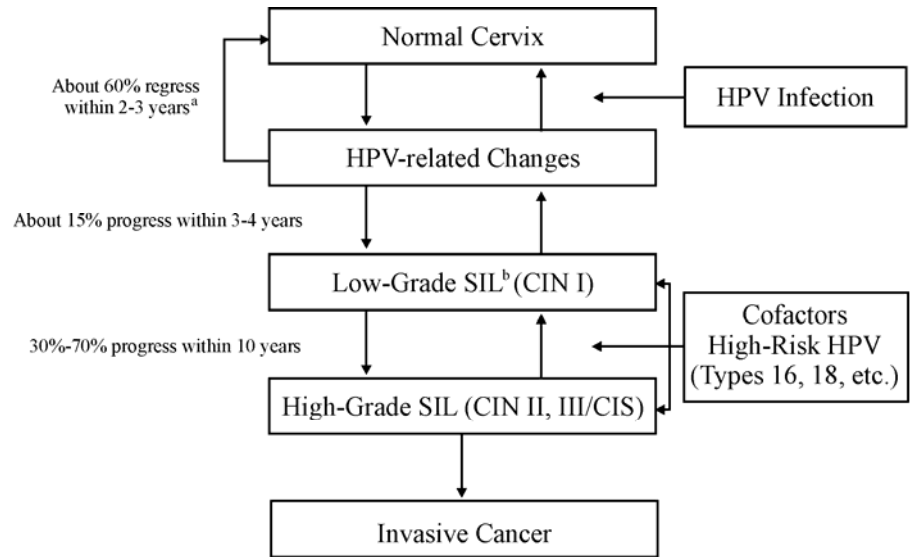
Normal Cervix

About 60% regress within 2-3 years$^a$

HPV Infection

HPV-related Changes

About 15% progress within 3-4 years

Low-Grade SIL$^b$ (CIN I)

Cofactors
High-Risk HPV
(Types 16, 18, etc.)

30%-70% progress within 10 years

High-Grade SIL (CIN II, III/CIS)

Invasive Cancer